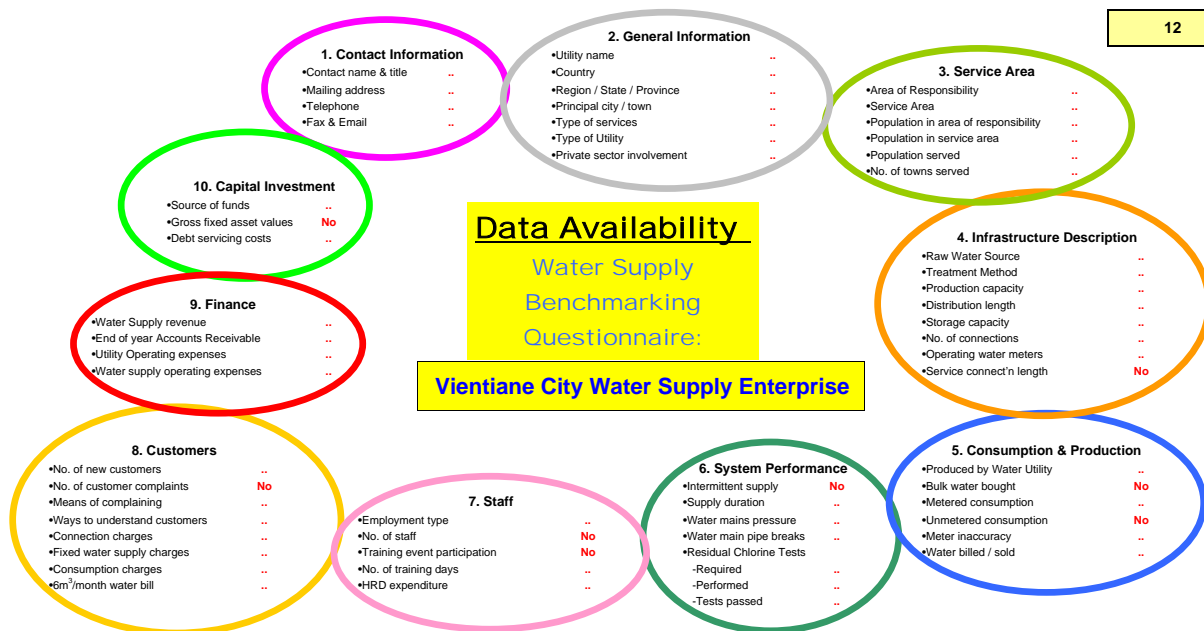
12

1. Contact Information
•Contact name & title ..
•Mailing address ..
•Telephone ..
•Fax & Email ..

2. General Information
•Utility name ..
•Country ..
•Region / State / Province ..
•Principal city / town ..
•Type of services ..
•Type of Utility ..
•Private sector involvement ..

3. Service Area
•Area of Responsibility ..
•Service Area ..
•Population in area of responsibility ..
•Population in service area ..
•Population served ..
•No. of towns served ..

10. Capital Investment
•Source of funds ..
•Gross fixed asset values No
•Debt servicing costs ..

Data Availability
Water Supply Benchmarking Questionnaire:

Vientiane City Water Supply Enterprise

4. Infrastructure Description
•Raw Water Source ..
•Treatment Method ..
•Production capacity ..
•Distribution length ..
•Storage capacity ..
•No. of connections ..
•Operating water meters ..
•Service connect'n length No

9. Finance
•Water Supply revenue ..
•End of year Accounts Receivable ..
•Utility Operating expenses ..
•Water supply operating expenses ..

8. Customers
•No. of new customers ..
•No. of customer complaints No
•Means of complaining ..
•Ways to understand customers ..
•Connection charges ..
•Fixed water supply charges ..
•Consumption charges ..
•6m$^3$/month water bill ..

7. Staff
•Employment type ..
•No. of staff No
•Training event participation No
•No. of training days ..
•HRD expenditure ..

6. System Performance
•Intermittent supply No
•Supply duration ..
•Water mains pressure ..
•Water main pipe breaks ..
•Residual Chlorine Tests
-Required ..
-Performed ..
-Tests passed ..

5. Consumption & Production
•Produced by Water Utility ..
•Bulk water bought No
•Metered consumption ..
•Unmetered consumption No
•Meter inaccuracy ..
•Water billed / sold ..